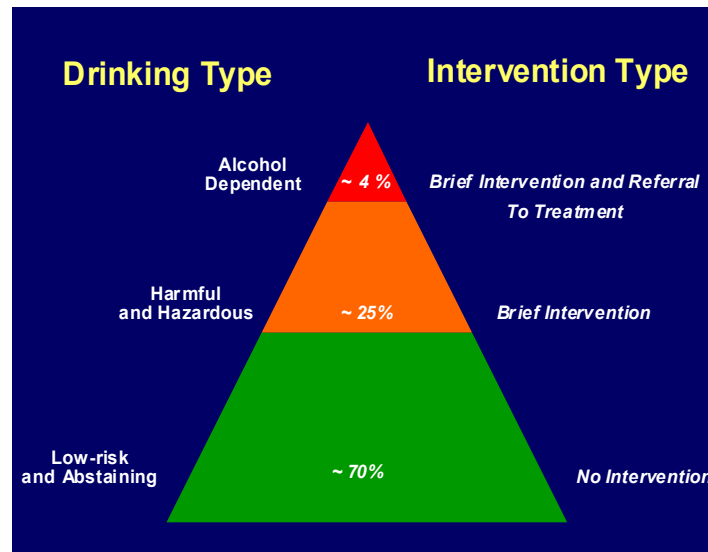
Drinking Type

Intervention Type

Alcohol Dependent

~ 4 %

Brief Intervention and Referral To Treatment

Harmful and Hazardous

~ 25%

Brief Intervention

Low-risk and Abstaining

~ 70%

No Interventio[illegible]